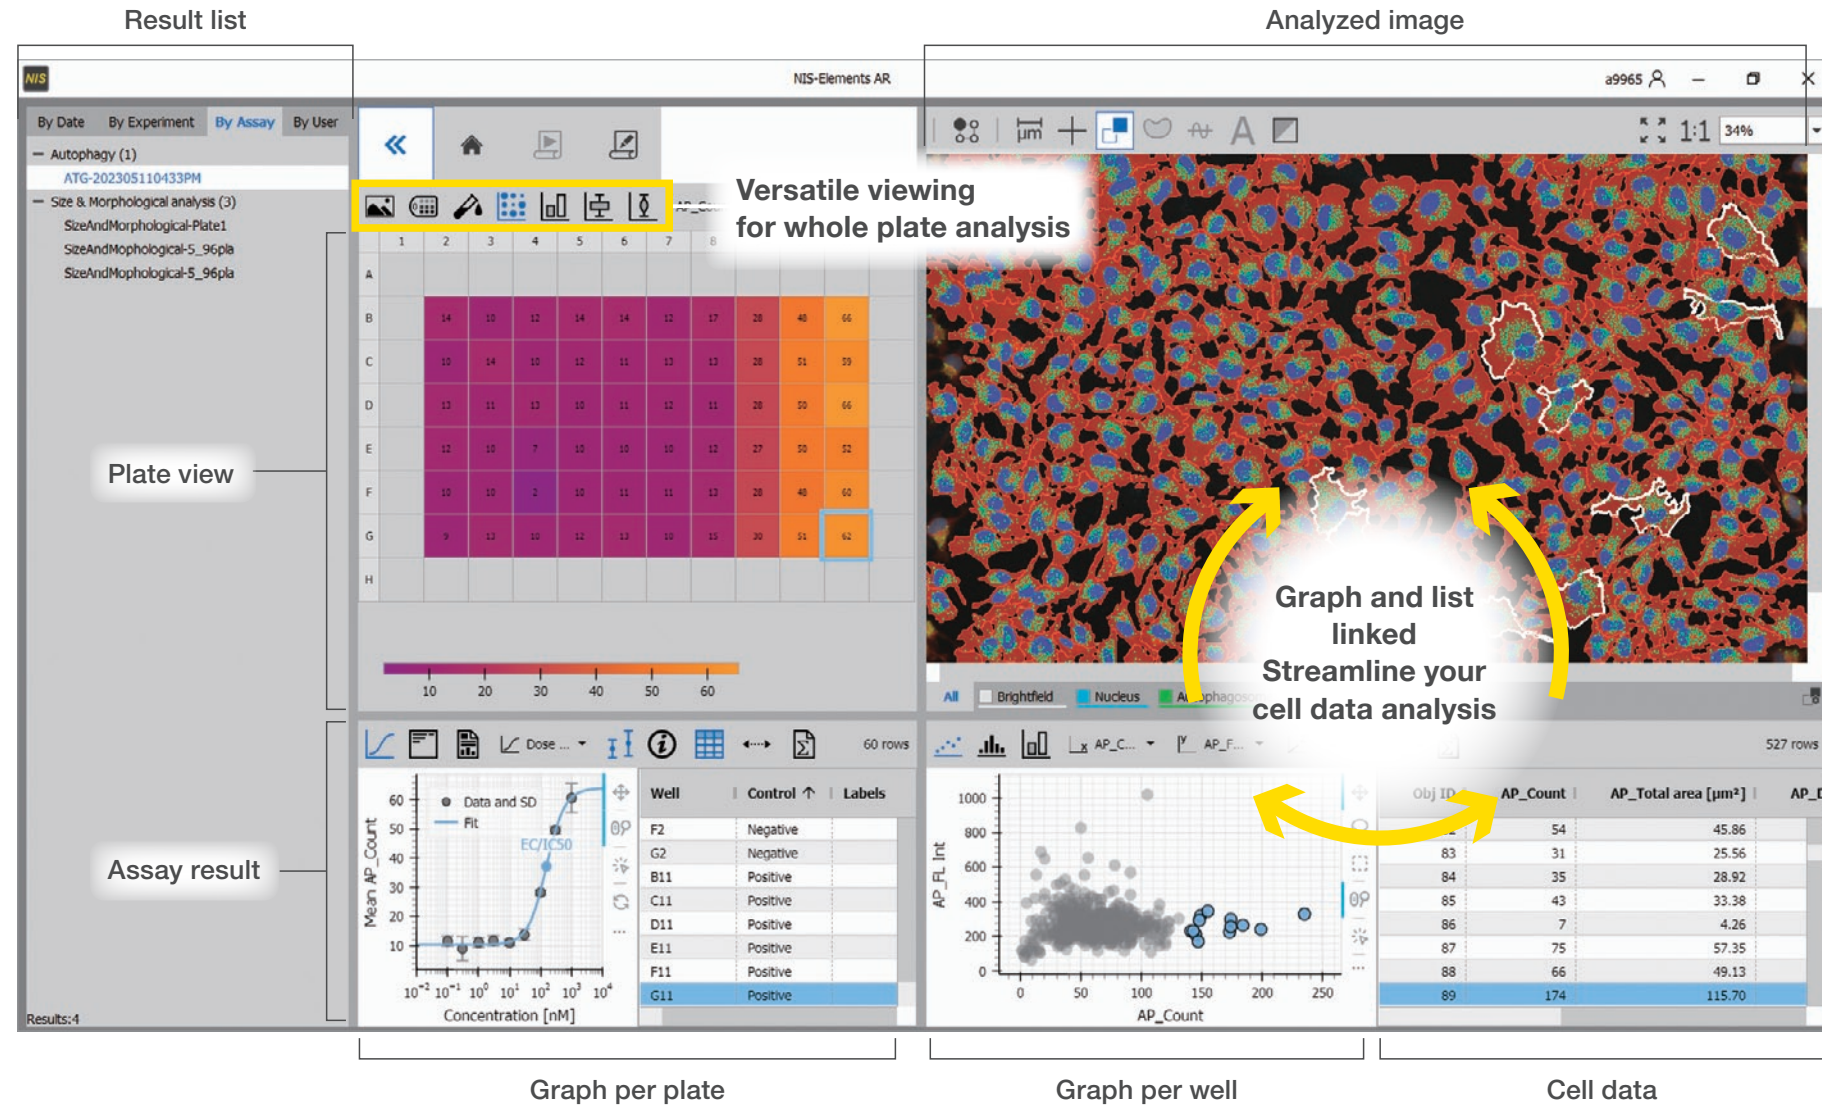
Result list

Analyzed image

NIS

NIS-Elements AR

a9965

By Date By Experiment By Assay By User

− Autophagy (1)
ATG-202305110433PM
− Size & Morphological analysis (3)
SizeAndMorphological-Plate1
SizeAndMorphological-5_96pla
SizeAndMorphological-5_96pla

Versatile viewing for whole plate analysis

1:1 34%

| | 1 | 2 | 3 | 4 | 5 | 6 | 7 | 8 |
|---|---|---|---|---|---|---|---|---|
| A | | | | | | | | |
| B | | 14 | 10 | 12 | 14 | 14 | 12 | 17 |
| C | | 10 | 14 | 10 | 12 | 11 | 13 | 13 |
| D | | 13 | 11 | 13 | 10 | 11 | 12 | 11 |
| E | | 12 | 10 | 7 | 13 | 10 | 10 | 12 |
| F | | 10 | 10 | 2 | 10 | 11 | 11 | 13 |
| G | | 9 | 13 | 10 | 12 | 13 | 10 | 15 |
| H | | | | | | | | |

28 40 66
28 51 59
28 50 66
27 50 52
28 40 60
30 51 62

Plate view

10 20 30 40 50 60

All Brightfield Nucleus Autophagosome

Graph and list linked
Streamline your cell data analysis

Dose ... 60 rows

AP_C... AP_F... 527 rows

Assay result

Data and SD
Fit
EC/IC50

Mean AP_Count
60 50 40 30 20 10
$10^{-2}$ $10^{-1}$ $10^{0}$ $10^{1}$ $10^{2}$ $10^{3}$ $10^{4}$
Concentration [nM]

| Well | Control | Labels |
|---|---|---|
| F2 | Negative | |
| G2 | Negative | |
| B11 | Positive | |
| C11 | Positive | |
| D11 | Positive | |
| E11 | Positive | |
| F11 | Positive | |
| G11 | Positive | |

AP_FL Int
1000 800 600 400 200 0
0 50 100 150 200 250
AP_Count

| Obj ID | AP_Count | AP_Total area [µm²] | AP_ |
|---|---|---|---|
| | 54 | 45.86 | |
| 83 | 31 | 25.56 | |
| 84 | 35 | 28.92 | |
| 85 | 43 | 33.38 | |
| 86 | 7 | 4.26 | |
| 87 | 75 | 57.35 | |
| 88 | 66 | 49.13 | |
| 89 | 174 | 115.70 | |

Results:4

Graph per plate

Graph per well

Cell data